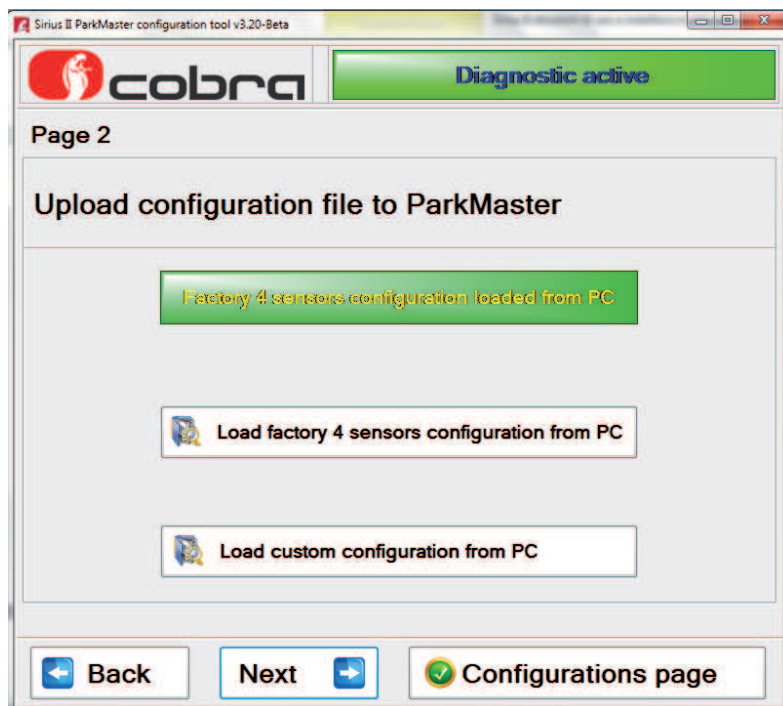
Sirius II ParkMaster configuration tool v3.20-Beta

cobra

Diagnostic active

Page 2

Upload configuration file to ParkMaster

Factory 4 sensors configuration loaded from PC

Load factory 4 sensors configuration from PC

Load custom configuration from PC

Back

Next

Configurations page